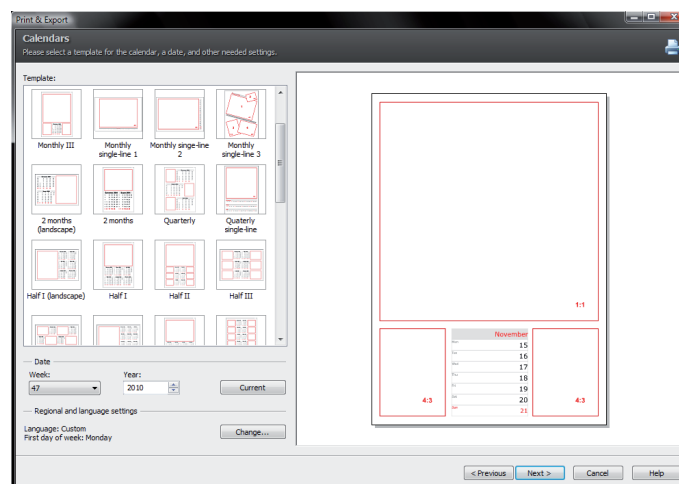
Print & Export

Calendars
Please select a template for the calendar, a date, and other needed settings.

Template:

Monthly III
Monthly single-line 1
Monthly singe-line 2
Monthly single-line 3
2 months (landscape)
2 months
Quarterly
Quaterly single-line
Half I (landscape)
Half I
Half II
Half III

Date
Week:
47
Year:
2010
Current

Regional and language settings
Language: Custom
First day of week: Monday
Change...

1:1
November
15
16
17
18
19
20
21
4:3
4:3

< Previous
Next >
Cancel
Help